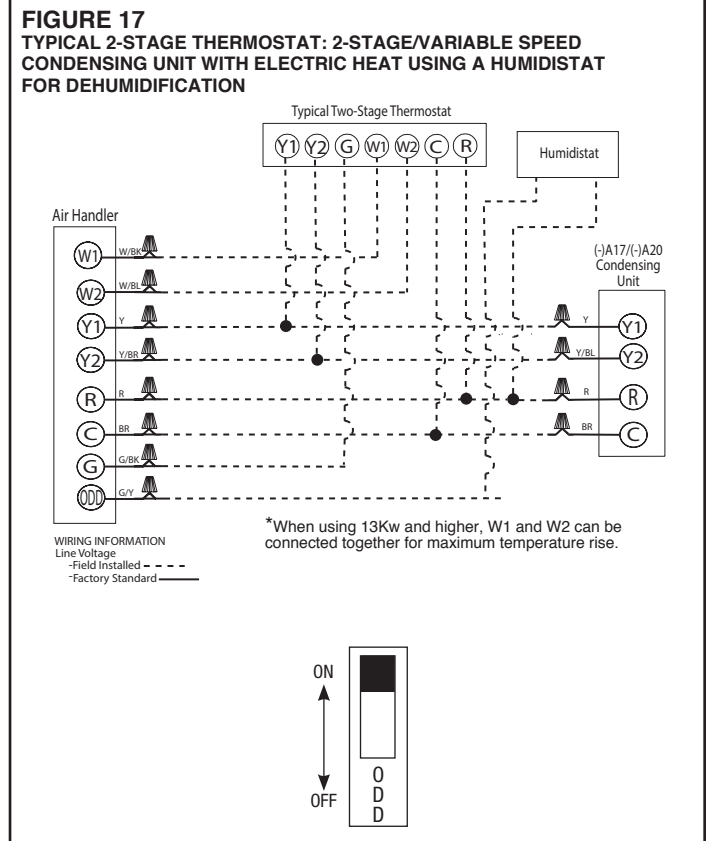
FIGURE 17
TYPICAL 2-STAGE THERMOSTAT: 2-STAGE/VARIABLE SPEED CONDENSING UNIT WITH ELECTRIC HEAT USING A HUMIDISTAT FOR DEHUMIDIFICATION

Typical Two-Stage Thermostat
Y1 Y2 G W1 W2 C R

Humidistat

Air Handler
W1 W/BK
W2 W/BL
Y1 Y
Y2 Y/BR
R R
C BR
G G/BK
ODD G/Y

(-)A17/(-)A20 Condensing Unit
Y Y1
Y/BL Y2
R R
BR C

*When using 13Kw and higher, W1 and W2 can be connected together for maximum temperature rise.

WIRING INFORMATION
Line Voltage
-Field Installed
-Factory Standard

ON
OFF
O
D
D